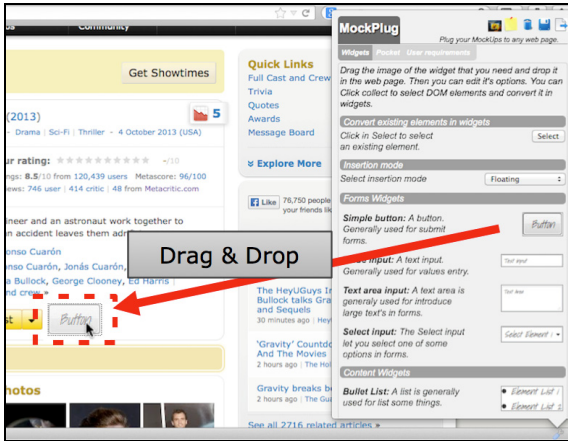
Community

Get Showtimes

(2013)

Drama | Sci-Fi | Thriller - 4 October 2013 (USA)

5

ur rating:

ngs: 8.5/10 from 120,439 users Metascore: 96/100

ews: 746 user | 414 critic | 48 from Metacritic.com

ineer and an astronaut work together to

n accident leaves them adr

fonso Cuarón

fonso Cuarón, Jonás Cuarón,

a Bullock, George Clooney, Ed Harris

nd cre

Button

hotos

Quick Links

Full Cast and Crew

Trivia

Quotes

Awards

Message Board

Explore More

Like 76,750 people your friends lik

The HeyUGuys In Bullock talks Grav and Sequels

30 minutes ago | Hey

'Gravity' Countdown And The Movies

Gravity breaks b

2 hours ago | Hey

See all 2716 related articles »

Drag & Drop

MockPlug

Plug your MockUps to any web page.

Widgets Pocket User requirements

Drag the image of the widget that you need and drop it in the web page. Then you can edit it's options. You can Click collect to select DOM elements and convert it in widgets.

Convert existing elements in widgets

Click in Select to select an existing element.

Select

Insertion mode

Select insertion mode

Floating

Forms Widgets

Simple button: A button. Generally used for submit forms.

Button

input: A text input. used for values entry.

Text input

Text area input: A text area is generaly used for introduce large text's in forms.

Text area

Select input: The Select input let you select one of some options in forms.

Select Element 1

Content Widgets

Bullet List: A list is generally used for list some things.

Element List 1

Element List 2